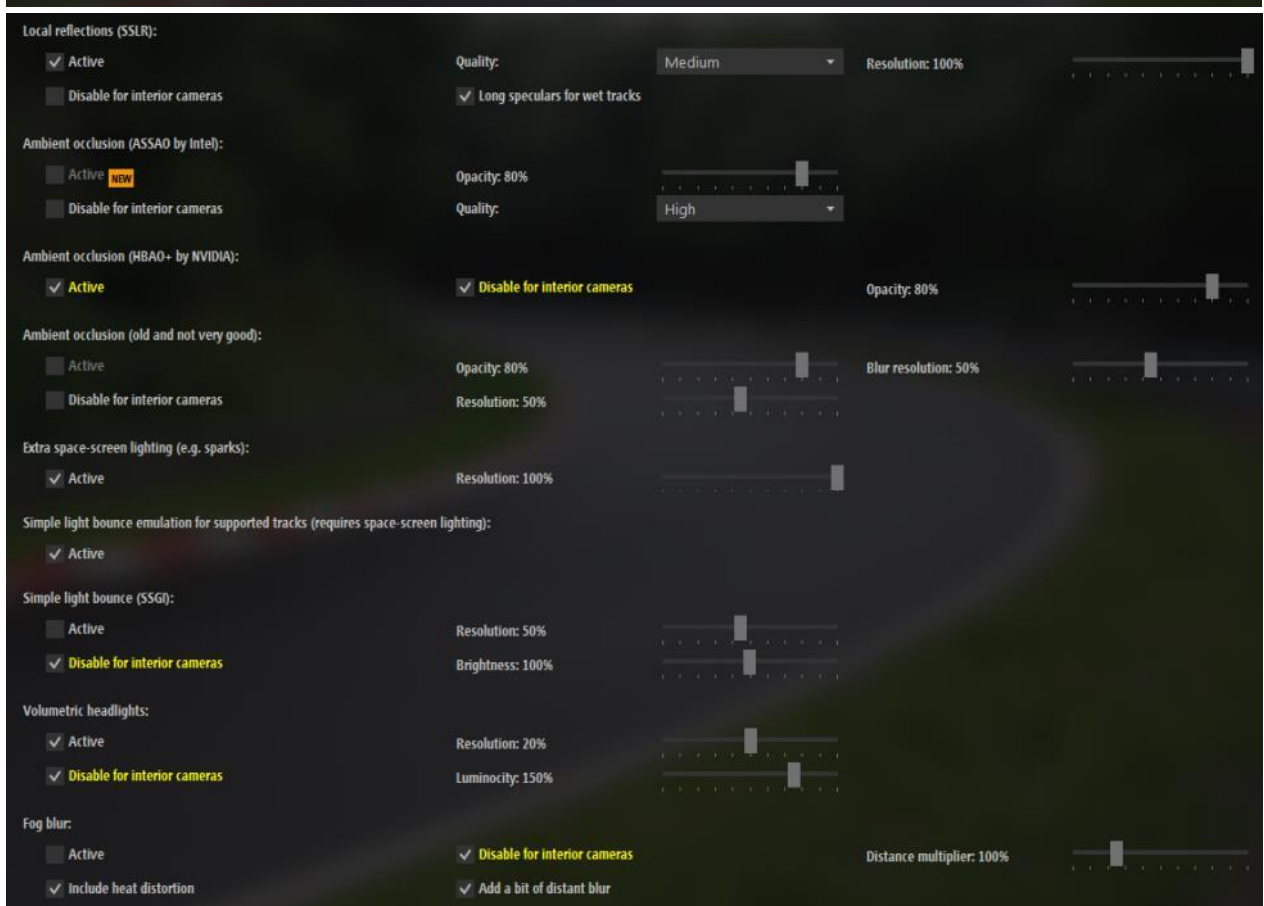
Local reflections (SSLR):

Active
Quality: Medium
Resolution: 100%
Disable for interior cameras
Long speculars for wet tracks

Ambient occlusion (ASSAO by Intel):

Active NEW
Opacity: 80%
Disable for interior cameras
Quality: High

Ambient occlusion (HBAO+ by NVIDIA):

Active
Disable for interior cameras
Opacity: 80%

Ambient occlusion (old and not very good):

Active
Opacity: 80%
Blur resolution: 50%
Disable for interior cameras
Resolution: 50%

Extra space-screen lighting (e.g. sparks):

Active
Resolution: 100%

Simple light bounce emulation for supported tracks (requires space-screen lighting):

Active

Simple light bounce (SSGI):

Active
Resolution: 50%
Disable for interior cameras
Brightness: 100%

Volumetric headlights:

Active
Resolution: 20%
Disable for interior cameras
Luminocity: 150%

Fog blur:

Active
Disable for interior cameras
Distance multiplier: 100%
Include heat distortion
Add a bit of distant blur